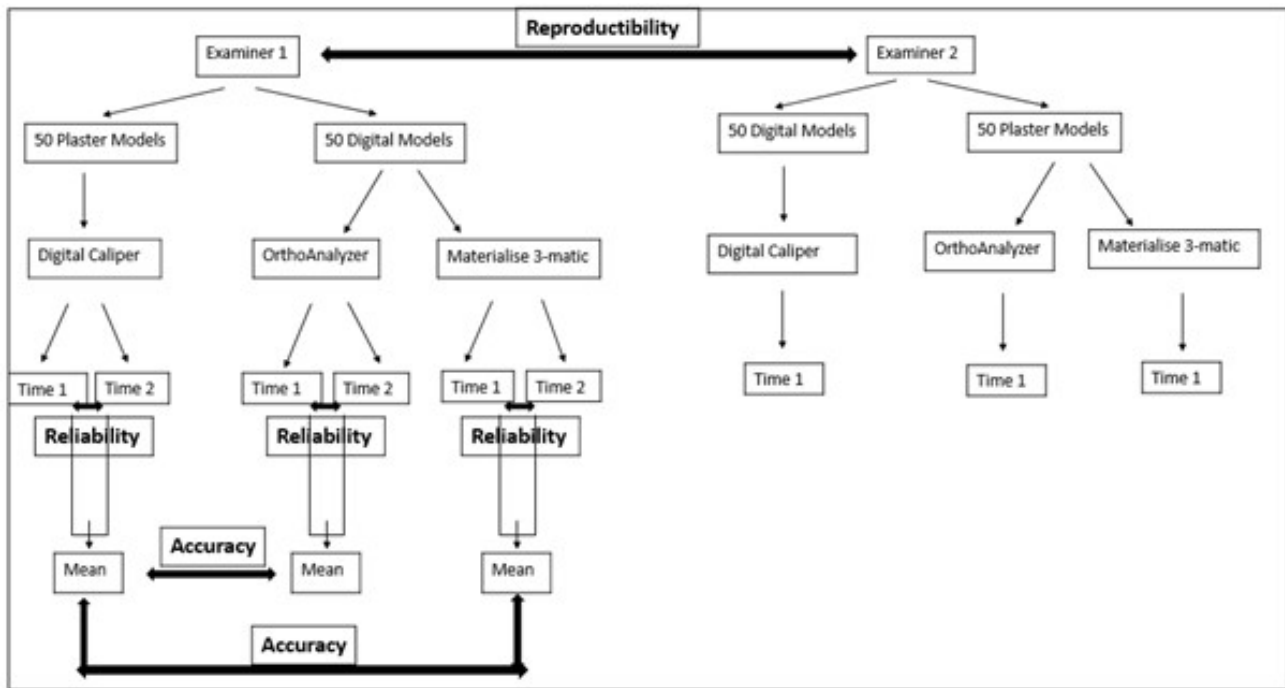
Reproductibility

Examiner 1

Examiner 2

50 Plaster Models

50 Digital Models

50 Digital Models

50 Plaster Models

Digital Caliper

OrthoAnalyzer

Materialise 3-matic

Digital Caliper

OrthoAnalyzer

Materialise 3-matic

Time 1

Time 2

Time 1

Time 2

Time 1

Time 2

Time 1

Time 1

Time 1

Reliability

Reliability

Reliability

Mean

Accuracy

Mean

Mean

Accuracy